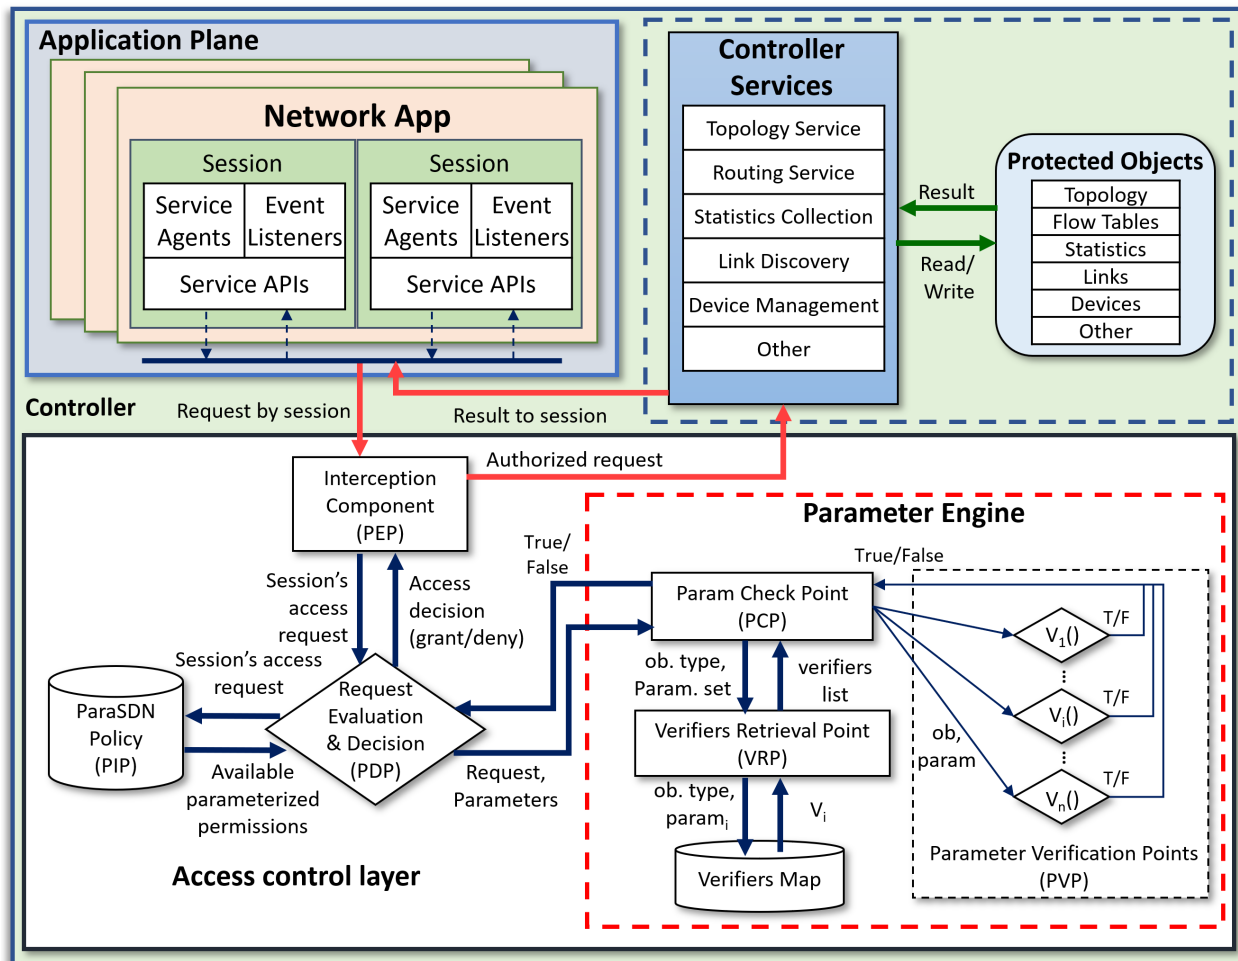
Application Plane

Network App

Session

Service Agents

Event Listeners

Service APIs

Session

Service Agents

Event Listeners

Service APIs

Controller Services

Topology Service

Routing Service

Statistics Collection

Link Discovery

Device Management

Other

Protected Objects

Topology

Flow Tables

Statistics

Links

Devices

Other

Result

Read/ Write

Controller

Request by session

Result to session

Interception Component (PEP)

Authorized request

Parameter Engine

True/ False

True/False

Session's access request

Access decision (grant/deny)

Param Check Point (PCP)

$V_1()$

T/F

Session's access request

ParaSDN Policy (PIP)

Request Evaluation & Decision (PDP)

ob. type, Param. set

verifiers list

$V_i()$

T/F

ob, param

Verifiers Retrieval Point (VRP)

Available parameterized permissions

Request, Parameters

ob. type, $param_i$

$V_i$

$V_n()$

T/F

Verifiers Map

Parameter Verification Points (PVP)

Access control layer